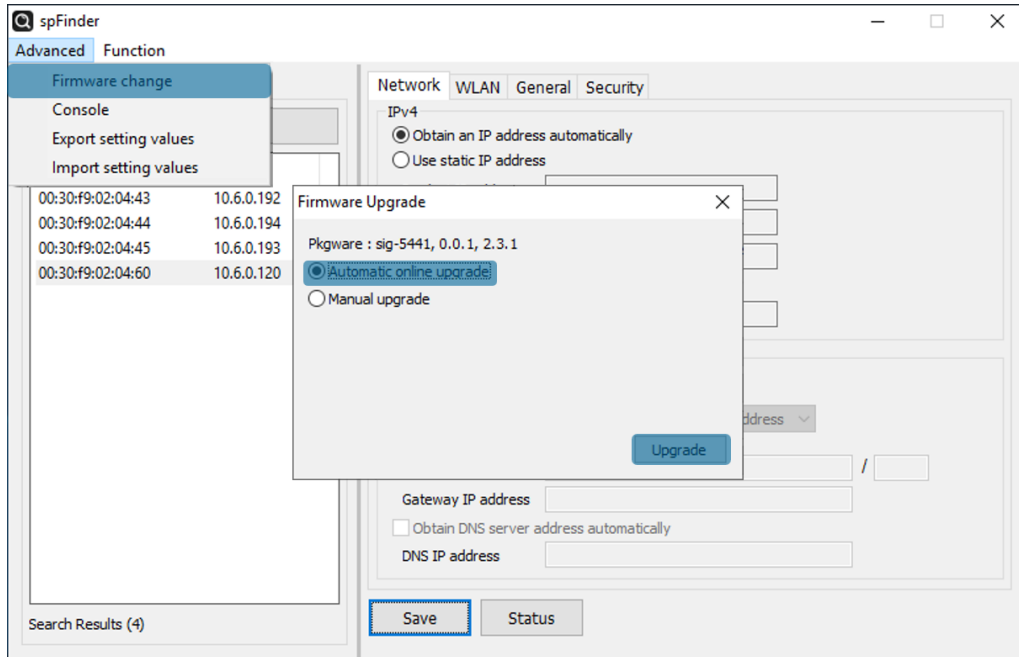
spFinder

Advanced Function

Firmware change
Console
Export setting values
Import setting values

00:30:f9:02:04:43 10.6.0.192
00:30:f9:02:04:44 10.6.0.194
00:30:f9:02:04:45 10.6.0.193
00:30:f9:02:04:60 10.6.0.120

Search Results (4)

Network WLAN General Security

IPv4
Obtain an IP address automatically
Use static IP address

Firmware Upgrade

Pkgware : sig-5441, 0.0.1, 2.3.1
Automatic online upgrade
Manual upgrade

Upgrade

ddress

/

Gateway IP address
Obtain DNS server address automatically
DNS IP address

Save Status